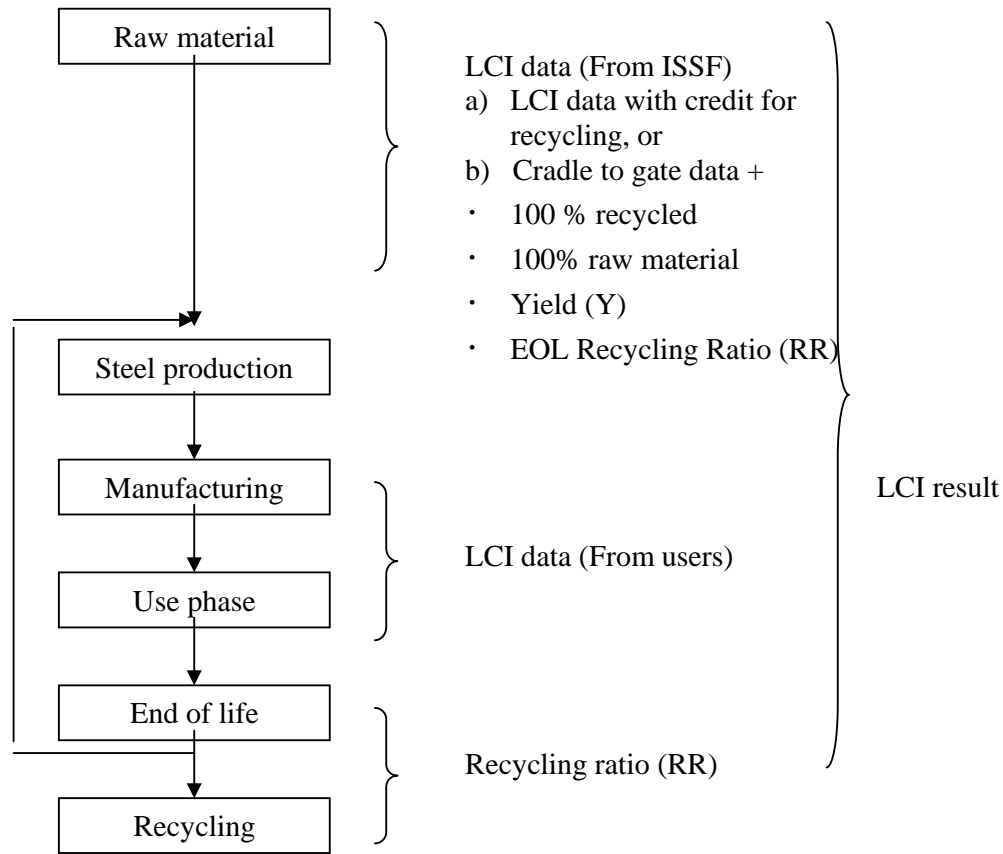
Raw material

LCI data (From ISSF)
a) LCI data with credit for recycling, or
b) Cradle to gate data +
・ 100 % recycled
・ 100% raw material
・ Yield (Y)
・ EOL Recycling Ratio (RR)

Steel production

Manufacturing

LCI result

LCI data (From users)

Use phase

End of life

Recycling ratio (RR)

Recycling